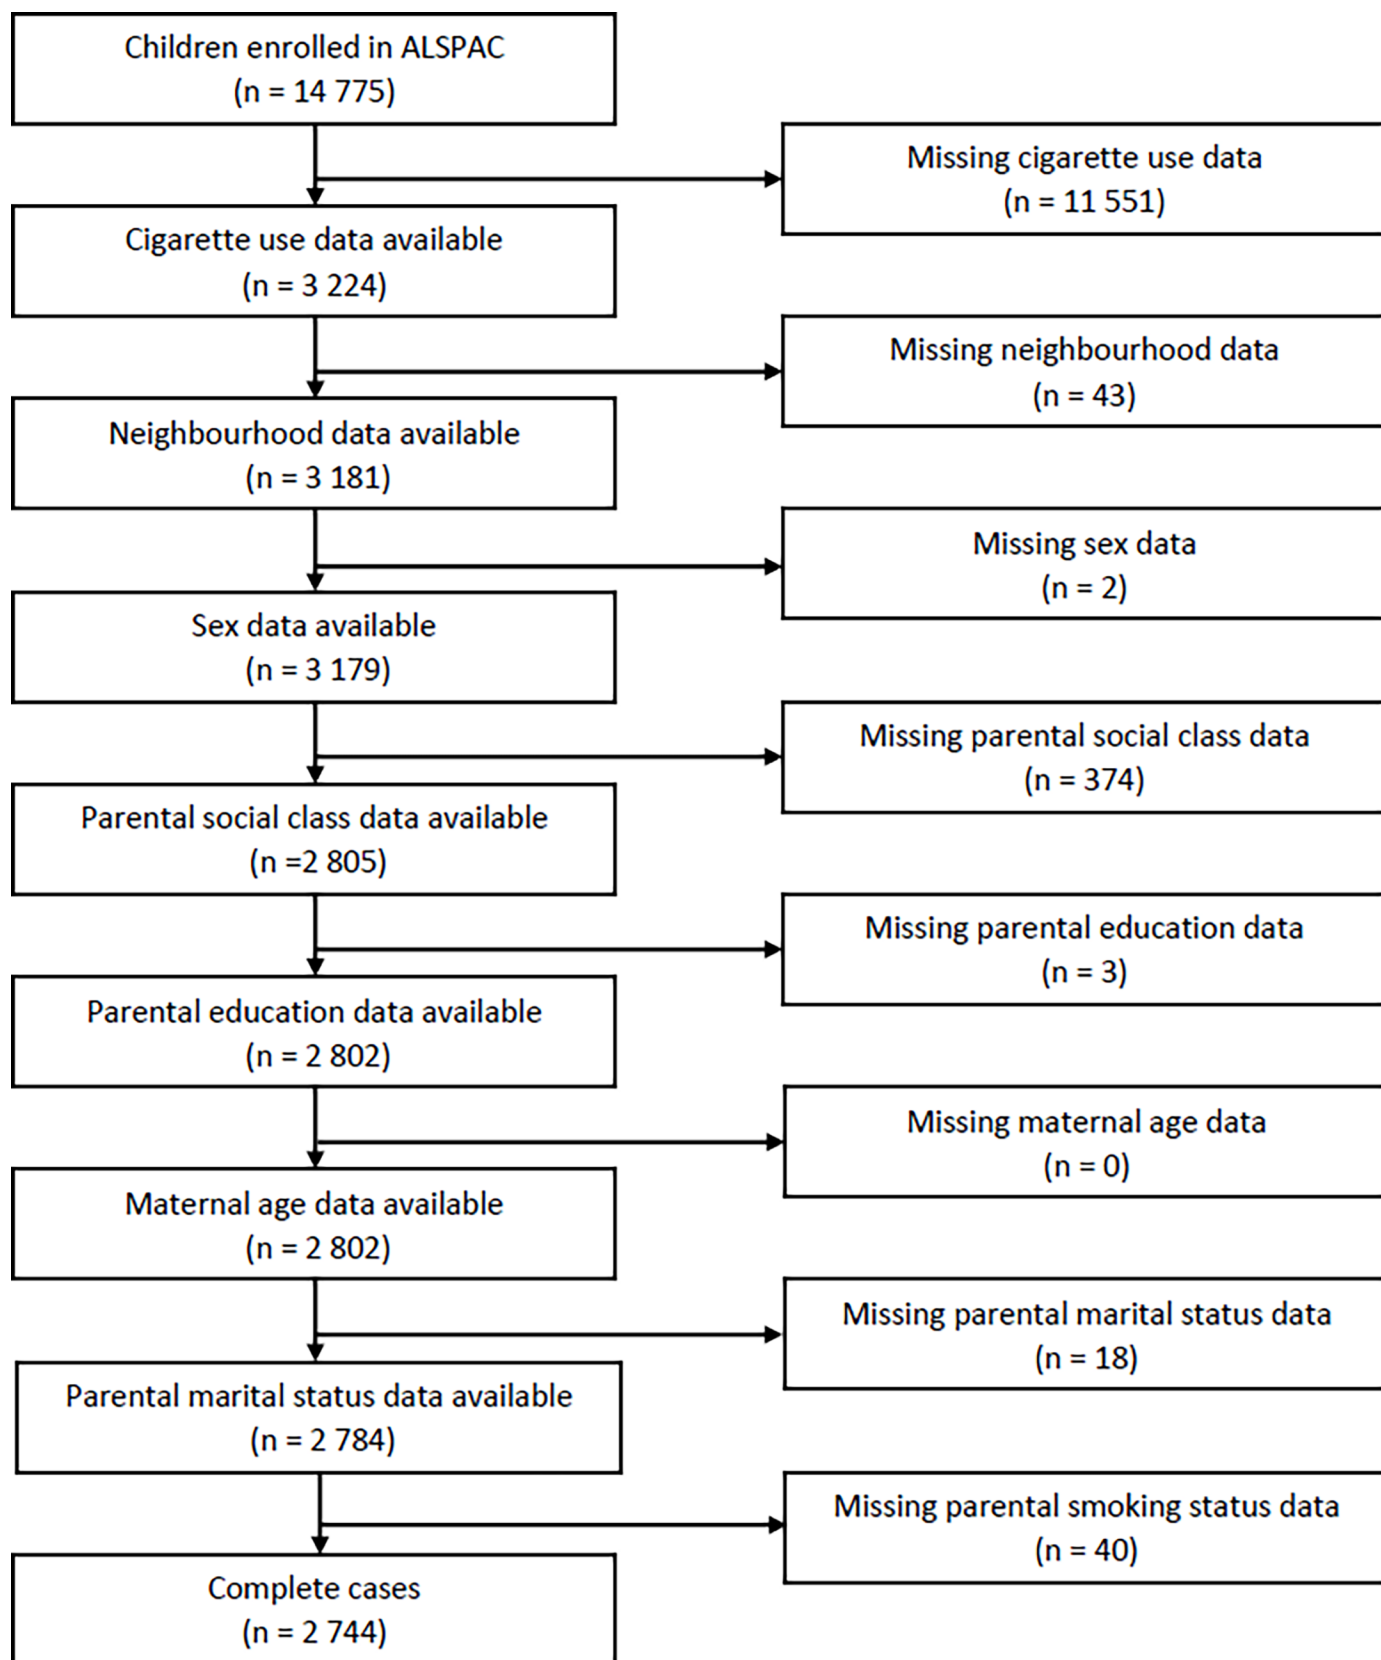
Children enrolled in ALSPAC
(n = 14 775)

Missing cigarette use data
(n = 11 551)

Cigarette use data available
(n = 3 224)

Missing neighbourhood data
(n = 43)

Neighbourhood data available
(n = 3 181)

Missing sex data
(n = 2)

Sex data available
(n = 3 179)

Missing parental social class data
(n = 374)

Parental social class data available
(n =2 805)

Missing parental education data
(n = 3)

Parental education data available
(n = 2 802)

Missing maternal age data
(n = 0)

Maternal age data available
(n = 2 802)

Missing parental marital status data
(n = 18)

Parental marital status data available
(n = 2 784)

Missing parental smoking status data
(n = 40)

Complete cases
(n = 2 744)